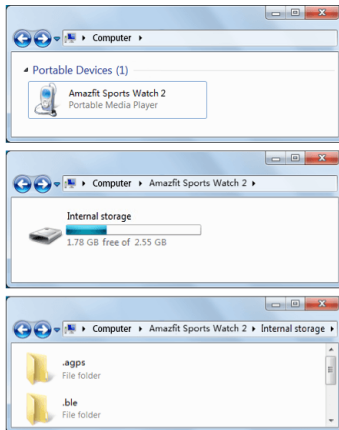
Computer ▸

Portable Devices (1)

Amazfit Sports Watch 2
Portable Media Player

Computer ▸ Amazfit Sports Watch 2 ▸

Internal storage
1.78 GB free of 2.55 GB

Computer ▸ Amazfit Sports Watch 2 ▸ Internal storage ▸

.agps
File folder

.ble
File folder